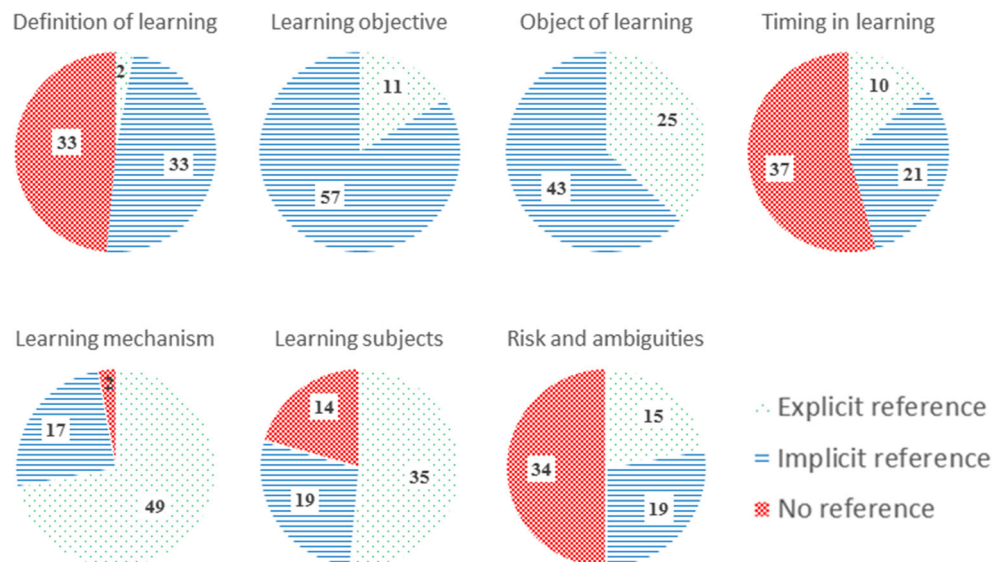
Definition of learning

2

33

33

Learning objective

11

57

Object of learning

25

43

Timing in learning

10

37

21

Learning mechanism

2

17

49

Learning subjects

14

19

35

Risk and ambiguities

15

34

19

Explicit reference

Implicit reference

No reference